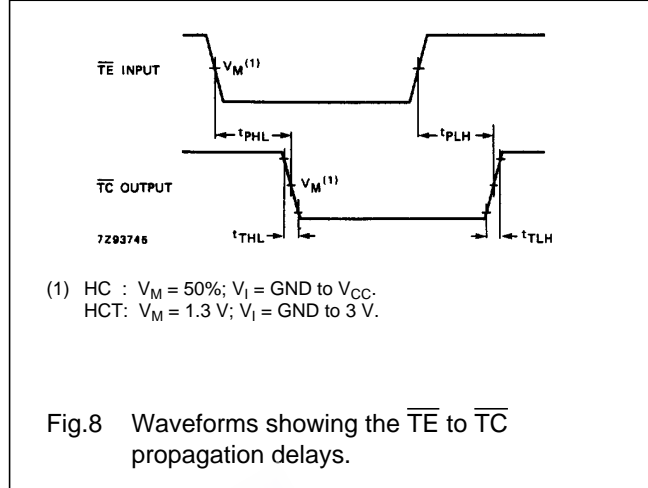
$\overline{TE}$ INPUT

$V_M^{(1)}$

$t_{PHL}$

$t_{PLH}$

$\overline{TC}$ OUTPUT

$V_M^{(1)}$

7Z93745

$t_{THL}$

$t_{TLH}$

(1) HC : $V_M = 50\%$; $V_I$ = GND to $V_{CC}$.
HCT: $V_M = 1.3$ V; $V_I$ = GND to 3 V.

Fig.8 Waveforms showing the $\overline{TE}$ to $\overline{TC}$ propagation delays.